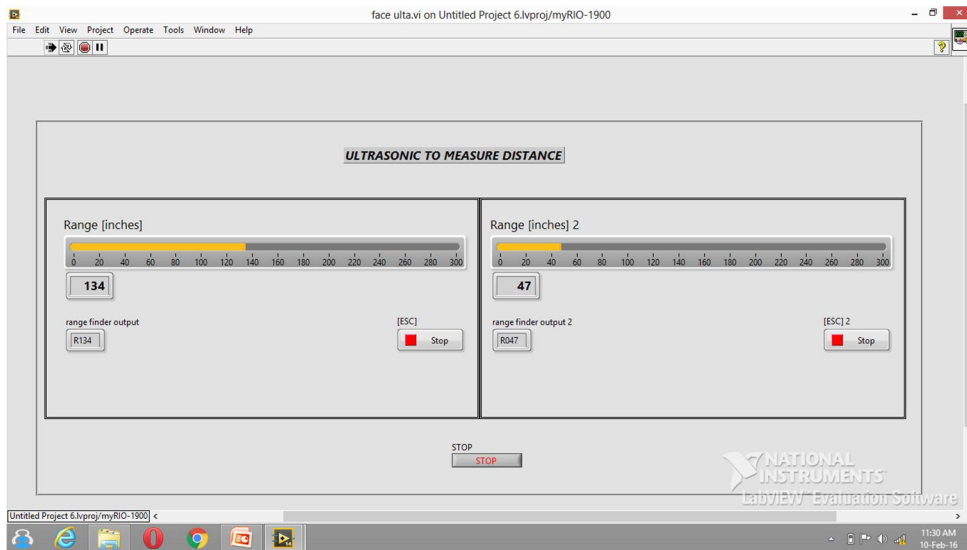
face ulta.vi on Untitled Project 6.lvproj/myRIO-1900

File Edit View Project Operate Tools Window Help

ULTRASONIC TO MEASURE DISTANCE

Range [inches]

0 20 40 60 80 100 120 140 160 180 200 220 240 260 280 300

134

range finder output

R134

[ESC]

Stop

Range [inches] 2

0 20 40 60 80 100 120 140 160 180 200 220 240 260 280 300

47

range finder output 2

R047

[ESC] 2

Stop

STOP

STOP

NATIONAL INSTRUMENTS

LabVIEW Evaluation Software

Untitled Project 6.lvproj/myRIO-1900

11:30 AM
10-Feb-16